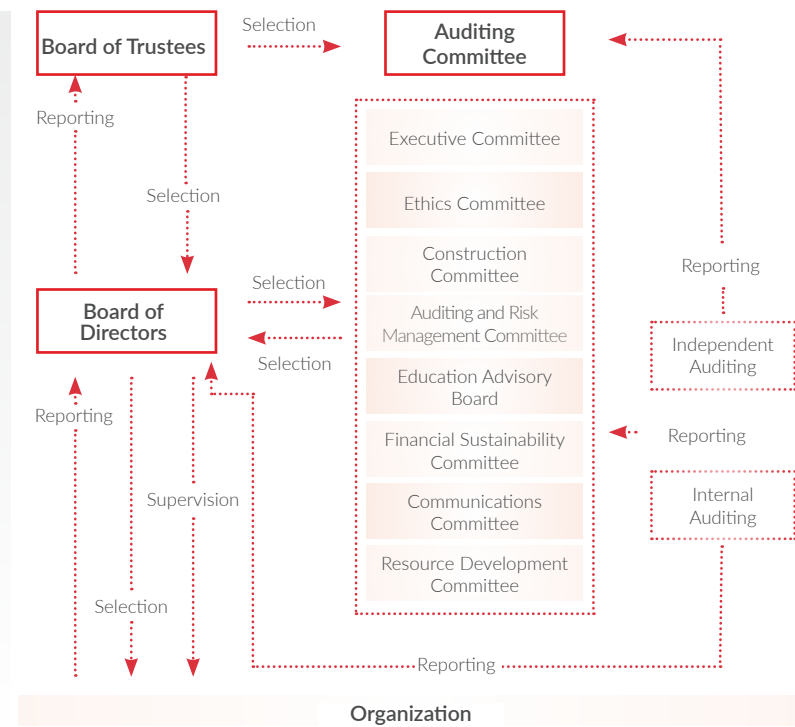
Board of Trustees

Selection

Auditing Committee

Reporting

Selection

Executive Committee

Ethics Committee

Construction Committee

Auditing and Risk Management Committee

Education Advisory Board

Financial Sustainability Committee

Communications Committee

Resource Development Committee

Reporting

Independent Auditing

Reporting

Internal Auditing

Board of Directors

Selection

Selection

Reporting

Supervision

Selection

Reporting

Organization